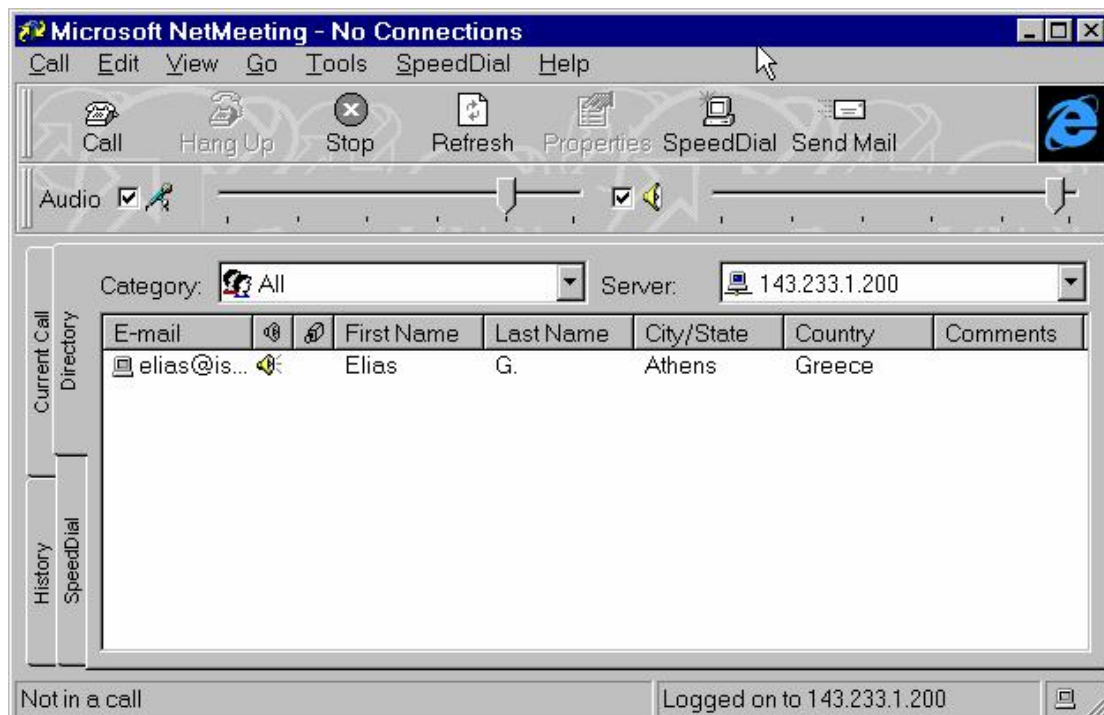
Microsoft NetMeeting - No Connections

Call Edit View Go Tools SpeedDial Help

Call Hang Up Stop Refresh Properties SpeedDial Send Mail

Audio

Current Call Directory History SpeedDial

Category: All Server: 143.233.1.200

| E-mail | | | First Name | Last Name | City/State | Country | Comments |
|---|---|---|---|---|---|---|---|
| elias@is... | | | Elias | G. | Athens | Greece | |

Not in a call Logged on to 143.233.1.200